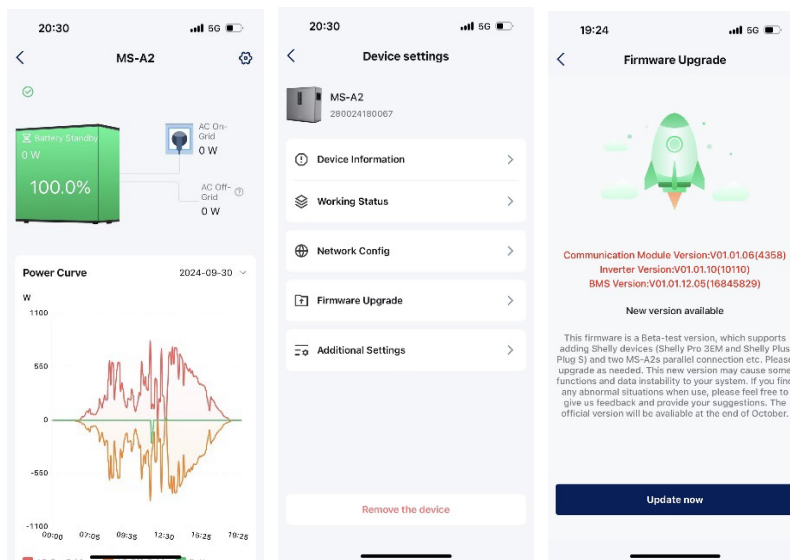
20:30

5G

MS-A2

Battery Standby
0 W

100.0%

AC On-Grid
0 W

AC Off-Grid
0 W

Power Curve
2024-09-30

W
1100
550
0
-550
-1100
00:00 07:05 09:35 12:30 15:25 19:25

20:30

5G

Device settings

MS-A2
280024180067

Device Information

Working Status

Network Config

Firmware Upgrade

Additional Settings

Remove the device

19:24

5G

Firmware Upgrade

Communication Module Version:V01.01.06(4358)
Inverter Version:V01.01.10(10110)
BMS Version:V01.01.12.05(16845829)

New version available

This firmware is a Beta-test version, which supports adding Shelly devices (Shelly Pro 3EM and Shelly Plus Plug S) and two MS-A2s parallel connection etc. Please upgrade as needed. This new version may cause some functions and data instability to your system. If you find any abnormal situations when use, please feel free to give us feedback and provide your suggestions. The official version will be available at the end of October.

Update now